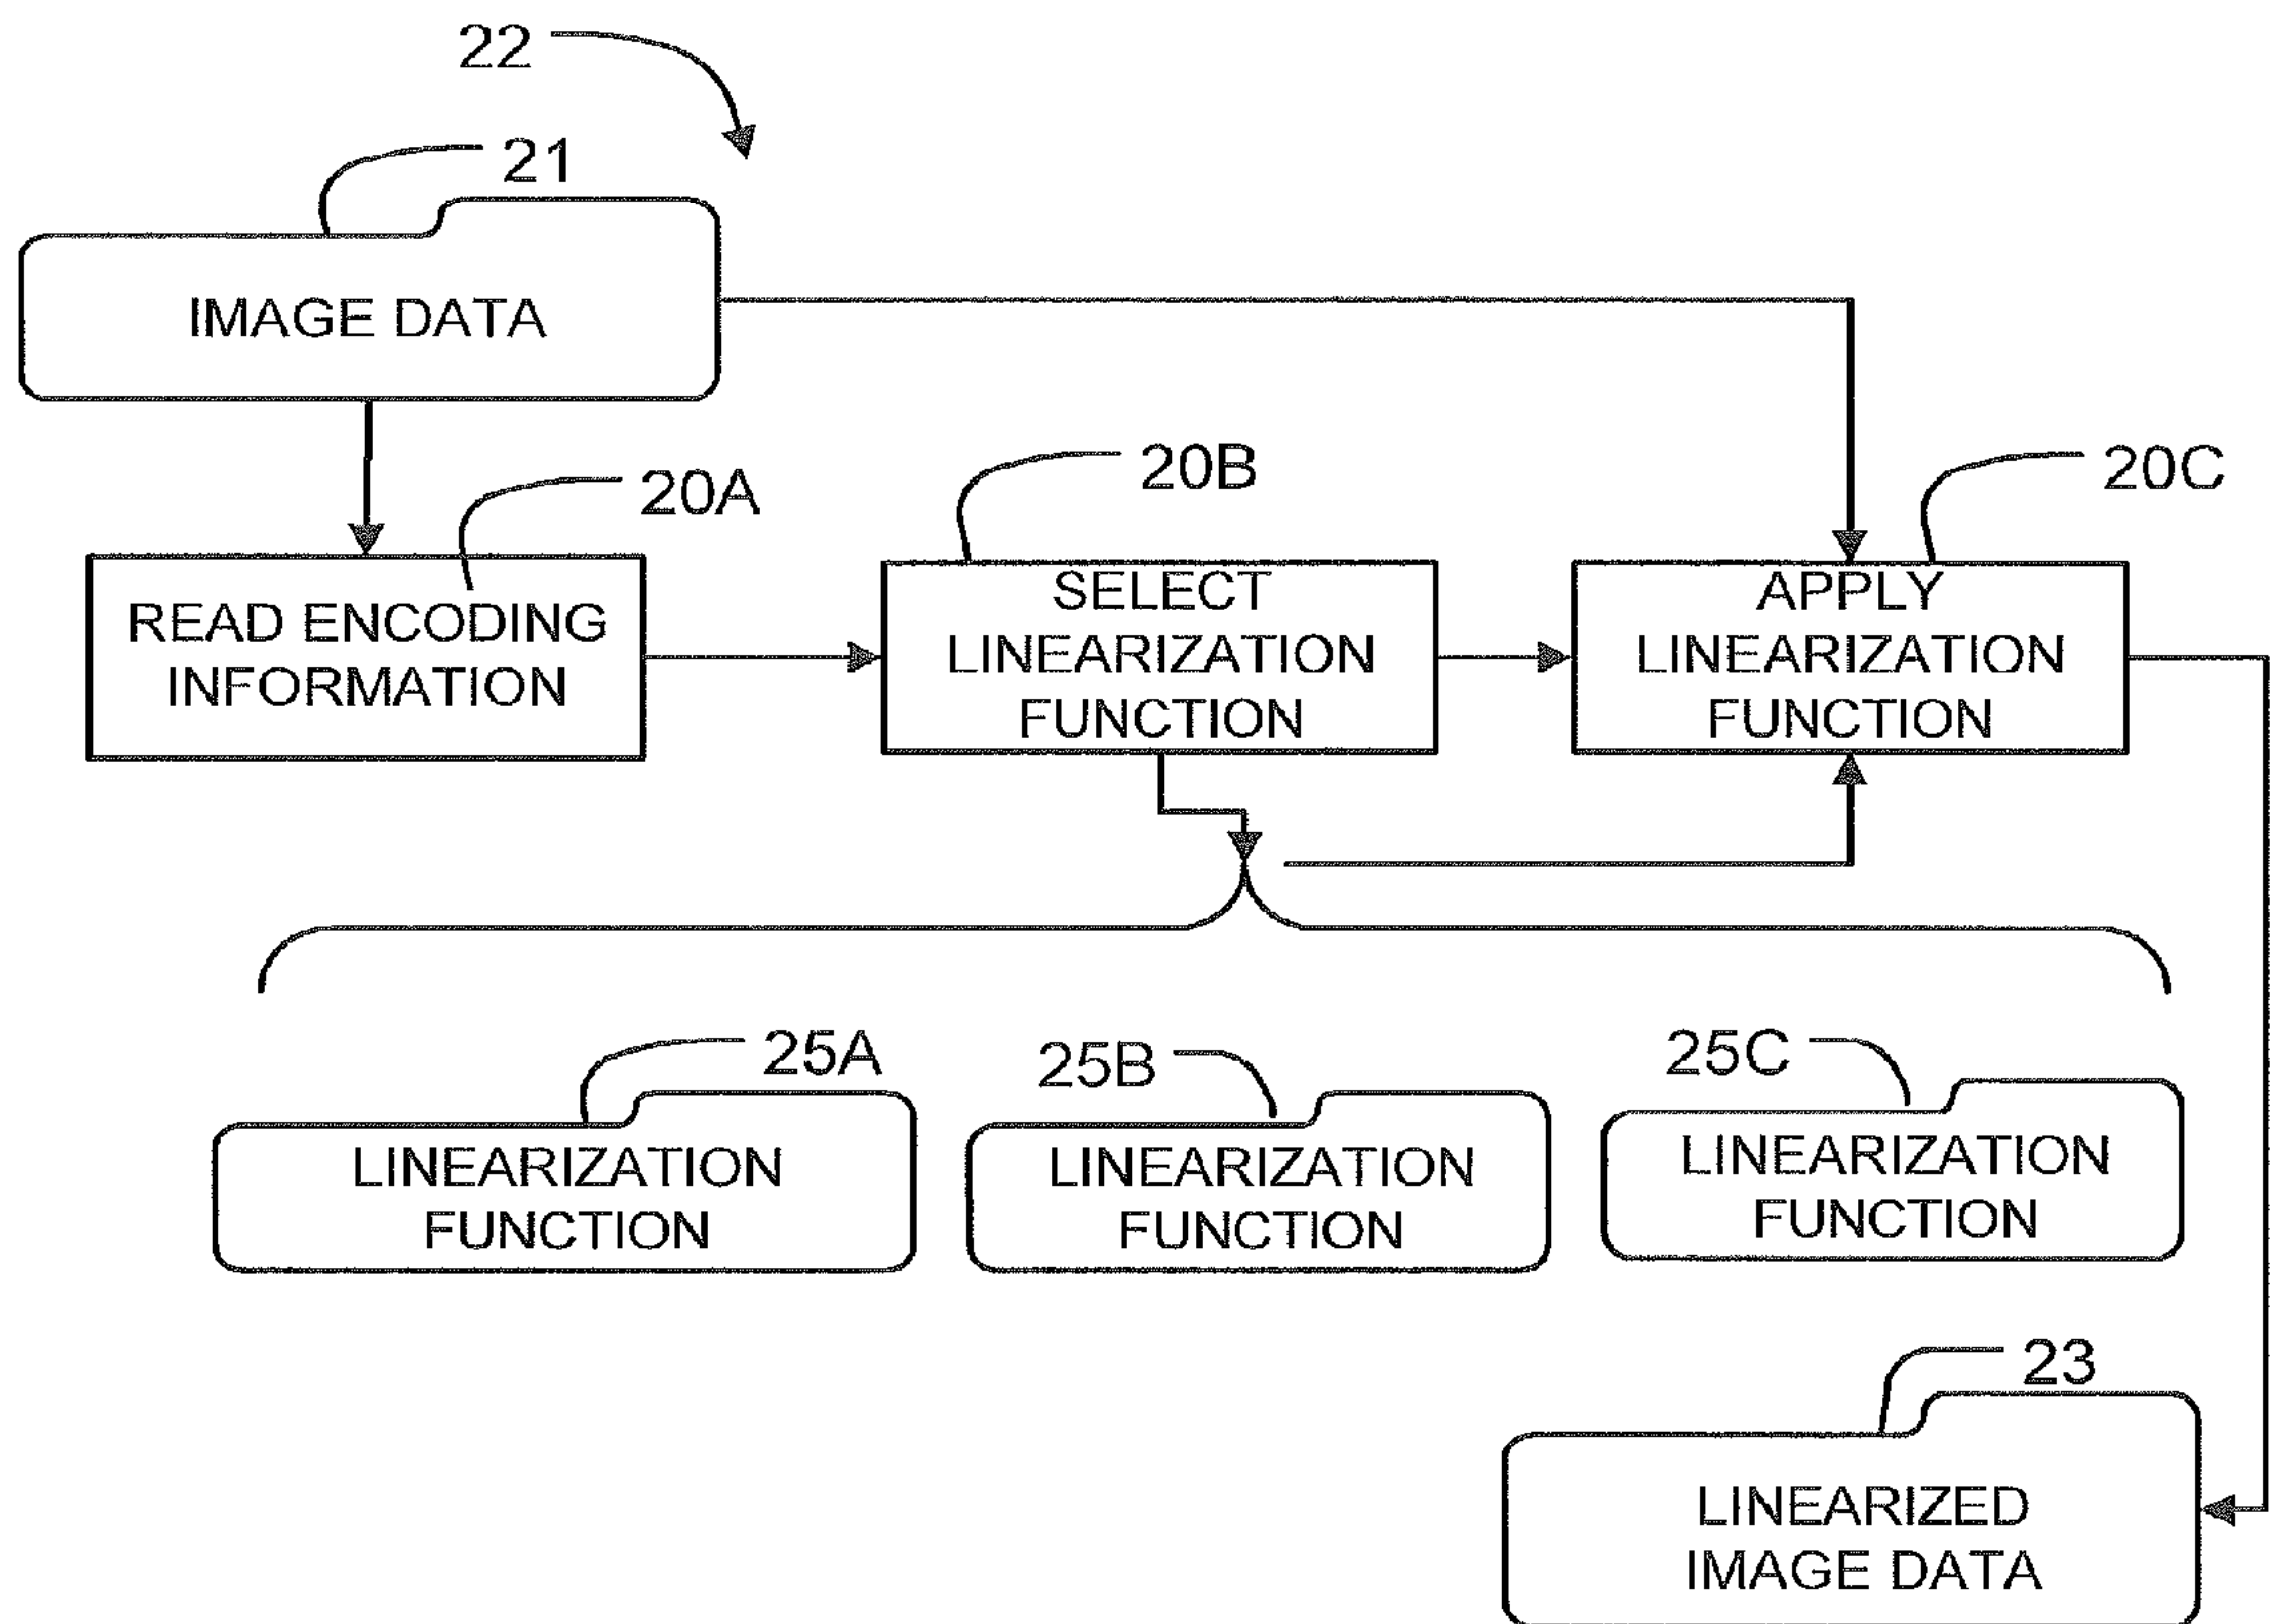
22

21

IMAGE DATA

20A

READ ENCODING INFORMATION

20B

SELECT LINEARIZATION FUNCTION

20C

APPLY LINEARIZATION FUNCTION

25A

LINEARIZATION FUNCTION

25B

LINEARIZATION FUNCTION

25C

LINEARIZATION FUNCTION

23

LINEARIZED IMAGE DATA